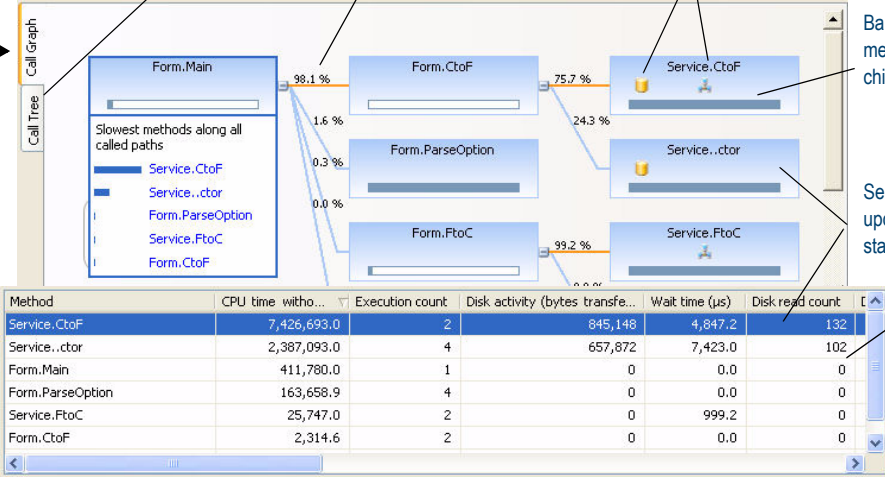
Call Graph

Call Tree

Form.Main

Slowest methods along all called paths

Service.CtoF

Service..ctor

Form.ParseOption

Service.FtoC

Form.CtoF

98.1 %

1.6 %

0.3 %

0.0 %

Form.CtoF

Form.ParseOption

Form.FtoC

75.7 %

24.3 %

99.2 %

Service.CtoF

Service..ctor

Service.FtoC

Ba
me
chi

Se
up
sta

| Method | CPU time witho... | Execution count | Disk activity (bytes transfe... | Wait time (µs) | Disk read count | D |
|---|---|---|---|---|---|---|
| Service.CtoF | 7,426,693.0 | 2 | 845,148 | 4,847.2 | 132 | |
| Service..ctor | 2,387,093.0 | 4 | 657,872 | 7,423.0 | 102 | |
| Form.Main | 411,780.0 | 1 | 0 | 0.0 | 0 | |
| Form.ParseOption | 163,658.9 | 4 | 0 | 0.0 | 0 | |
| Service.FtoC | 25,747.0 | 2 | 0 | 999.2 | 0 | |
| Form.CtoF | 2,314.6 | 2 | 0 | 0.0 | 0 | |